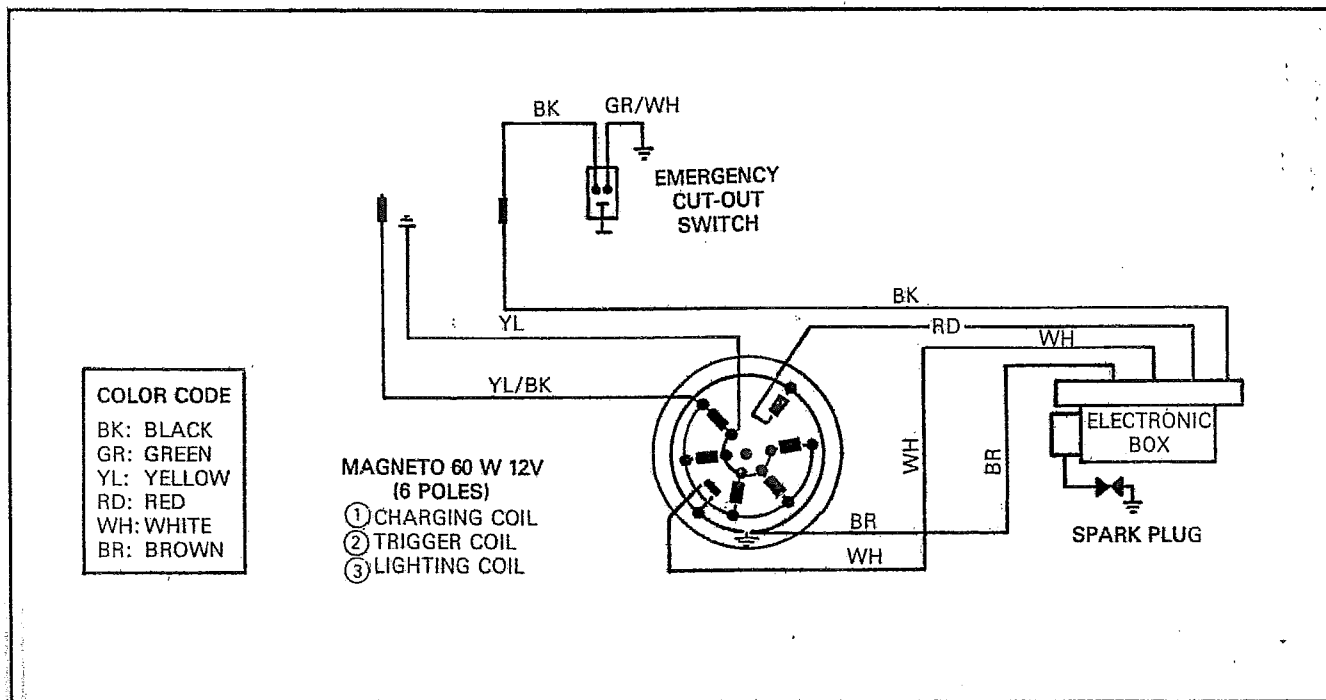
BK GR/WH

EMERGENCY CUT-OUT SWITCH

BK

YL

RD

WH

YL/BK

ELECTRONIC BOX

COLOR CODE
BK: BLACK
GR: GREEN
YL: YELLOW
RD: RED
WH: WHITE
BR: BROWN

MAGNETO 60 W 12V
(6 POLES)
① CHARGING COIL
② TRIGGER COIL
③ LIGHTING COIL

WH

BR

BR

WH

SPARK PLUG